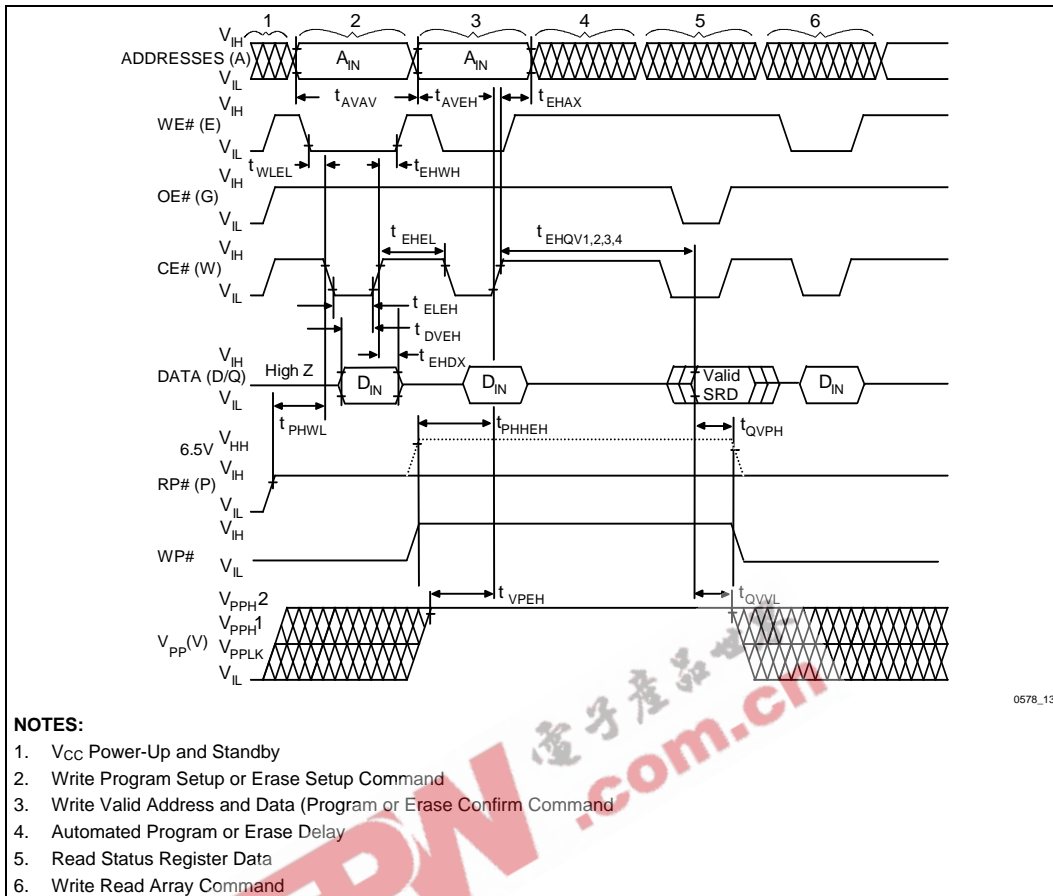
1 2 3 4 5 6

ADDRESSES (A) $V_{IH}$ $V_{IL}$ $A_{IN}$ $A_{IN}$

$t_{AVAV}$ $t_{AVEH}$ $t_{EHAX}$

WE# (E) $V_{IH}$ $V_{IL}$

$t_{WLEL}$ $t_{EHWH}$

OE# (G) $V_{IH}$ $V_{IL}$

$t_{EHEL}$ $t_{EHQV1,2,3,4}$

CE# (W) $V_{IH}$ $V_{IL}$

$t_{ELEH}$ $t_{DVEH}$ $t_{EHDX}$

DATA (D/Q) $V_{IH}$ $V_{IL}$ High Z $D_{IN}$ $D_{IN}$ Valid SRD $D_{IN}$

$t_{PHWL}$ $t_{PHHEH}$ $t_{QVPH}$

6.5V $V_{HH}$

RP# (P) $V_{IH}$ $V_{IL}$

WP# $V_{IH}$ $V_{IL}$

$t_{VPEH}$ $t_{QVVL}$

$V_{PP}(V)$ $V_{PPH}2$ $V_{PPH}1$ $V_{PPLK}$ $V_{IL}$

0578_13

NOTES:
1. $V_{CC}$ Power-Up and Standby
2. Write Program Setup or Erase Setup Command
3. Write Valid Address and Data (Program or Erase Confirm Command
4. Automated Program or Erase Delay
5. Read Status Register Data
6. Write Read Array Command

电子产品世界 .com.cn